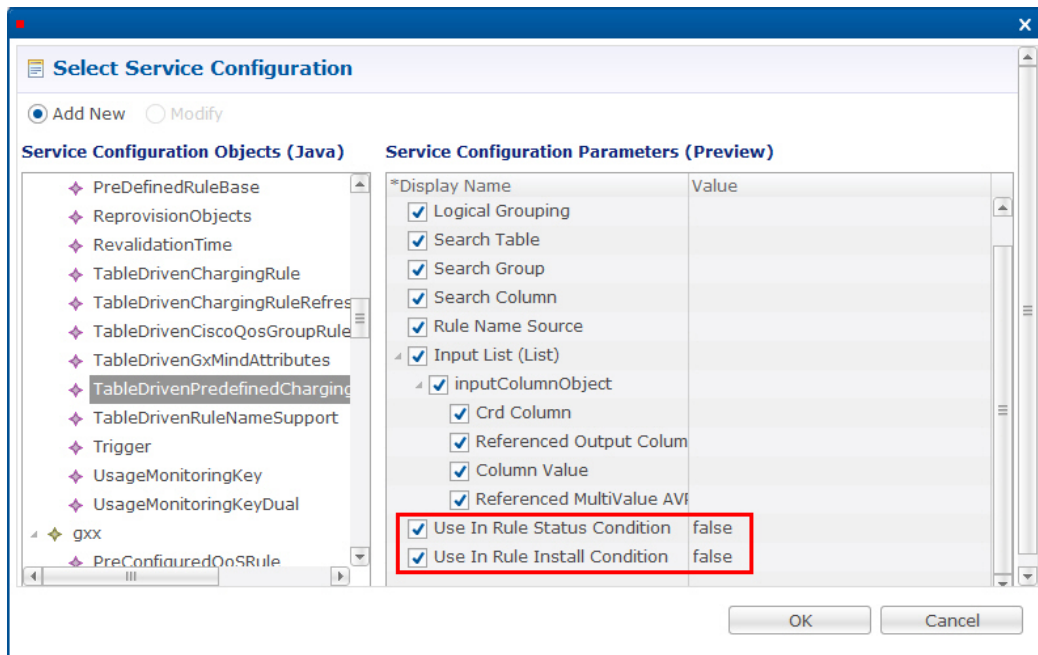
Select Service Configuration

Add New Modify

Service Configuration Objects (Java)

PreDefinedRuleBase
ReprovisionObjects
RevalidationTime
TableDrivenChargingRule
TableDrivenChargingRuleRefres
TableDrivenCiscoQosGroupRule
TableDrivenGxMindAttributes
TableDrivenPredefinedCharging
TableDrivenRuleNameSupport
Trigger
UsageMonitoringKey
UsageMonitoringKeyDual
gxx
PreConfiguredQoSRule

Service Configuration Parameters (Preview)

| *Display Name | Value |
|---|---|
| Logical Grouping | |
| Search Table | |
| Search Group | |
| Search Column | |
| Rule Name Source | |
| Input List (List) | |
| inputColumnObject | |
| Crd Column | |
| Referenced Output Colum | |
| Column Value | |
| Referenced MultiValue AVI | |
| Use In Rule Status Condition | false |
| Use In Rule Install Condition | false |

OK Cancel